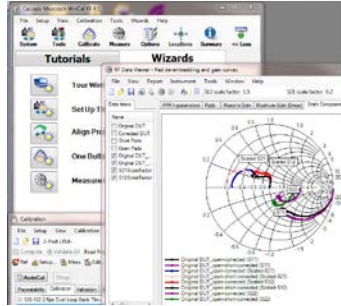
Cascade Microtech WinCal XE

File Setup View Calibration Tools Wizards Help

System Tools Calibrate Measure Options Locations Summary << Less

Tutorials

Wizards

Tour Win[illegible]

Set Up T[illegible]

Align Pro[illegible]

One Butt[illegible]

Measure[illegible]

RF Data Viewer - Pad deembedding and gain curves

File View Report Instrument Tools Window Help

S11 scale factor: 1.5 S21 scale factor: 0.2

Data items

Name

Original DUT

Corrected DUT

Short Pads

Open Pads

Original DUT

Original DUT

S11ScaleFactor

S12ScaleFactor

Scaled S21

Calibration

File Setup View Calibration

AutoCal

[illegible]